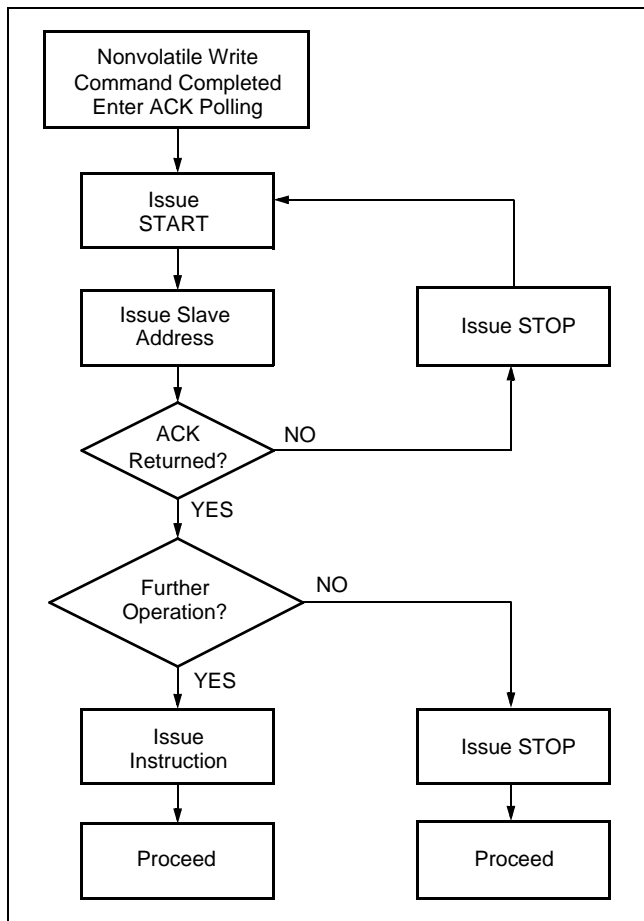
Nonvolatile Write Command Completed Enter ACK Polling

Issue START

Issue Slave Address

Issue STOP

ACK Returned?

NO

YES

Further Operation?

NO

YES

Issue Instruction

Issue STOP

Proceed

Proceed